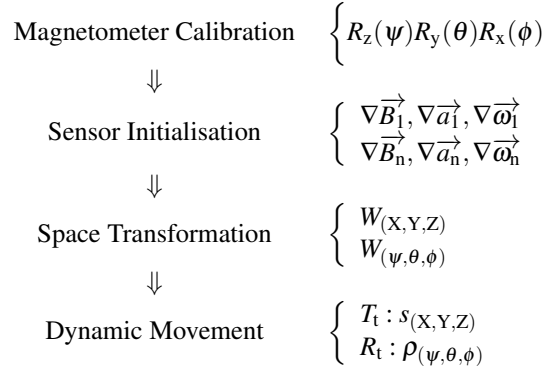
Magnetometer Calibration $\begin{cases} R_z(\psi)R_y(\theta)R_x(\phi) \end{cases}$

$\Downarrow$

Sensor Initialisation $\begin{cases} \nabla\overrightarrow{B_1}, \nabla\overrightarrow{a_1}, \nabla\overrightarrow{\omega_1} \\ \nabla\overrightarrow{B_n}, \nabla\overrightarrow{a_n}, \nabla\overrightarrow{\omega_n} \end{cases}$

$\Downarrow$

Space Transformation $\begin{cases} W_{(X,Y,Z)} \\ W_{(\psi,\theta,\phi)} \end{cases}$

$\Downarrow$

Dynamic Movement $\begin{cases} T_t : s_{(X,Y,Z)} \\ R_t : \rho_{(\psi,\theta,\phi)} \end{cases}$